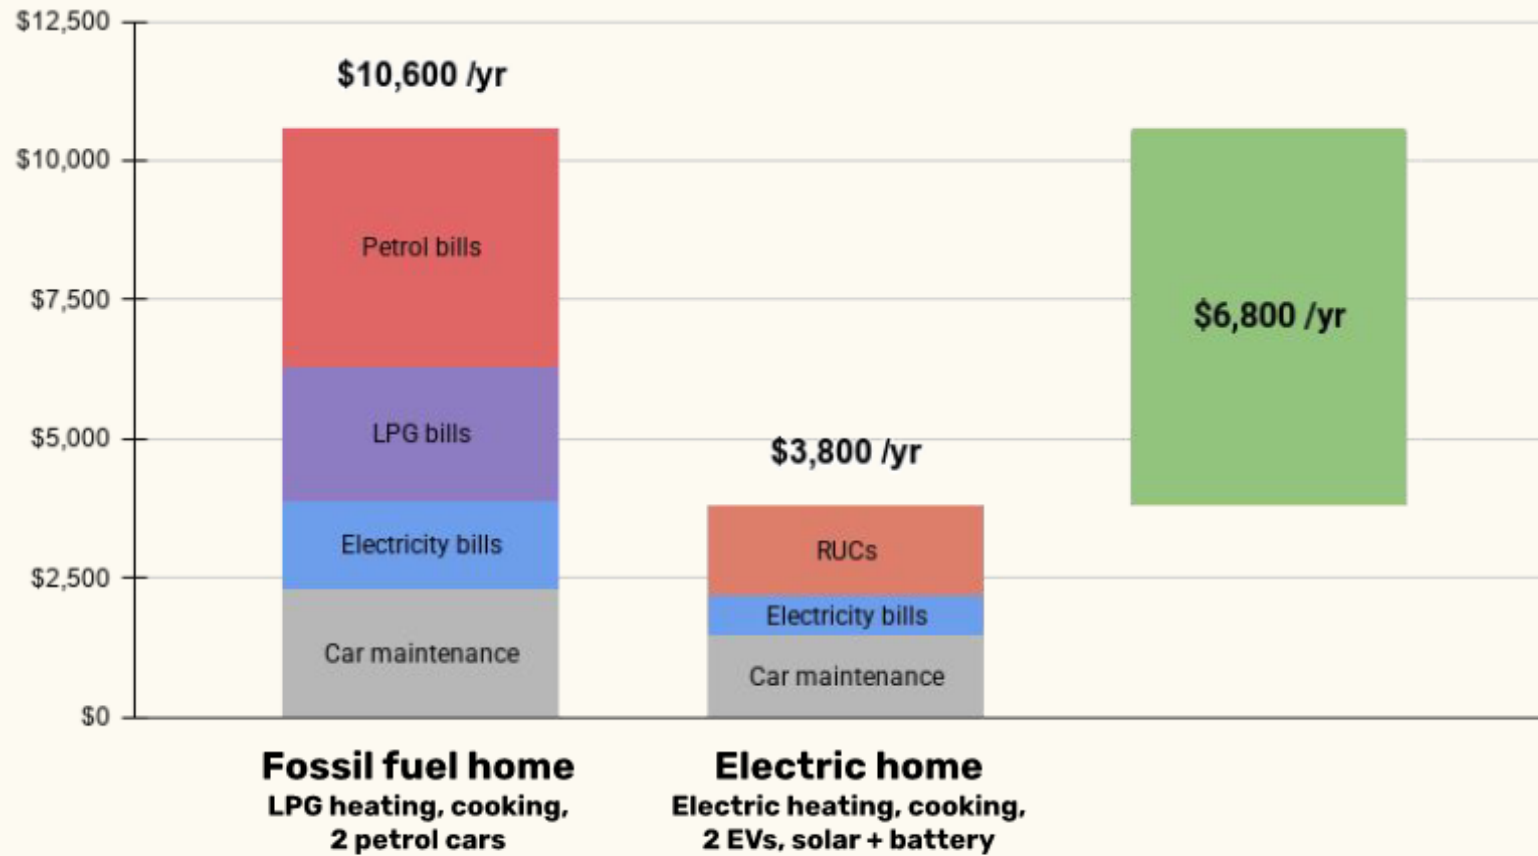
$12,500
$10,000
$7,500
$5,000
$2,500
$0

$10,600 /yr

Petrol bills
LPG bills
Electricity bills
Car maintenance

$3,800 /yr

RUCs
Electricity bills
Car maintenance

$6,800 /yr

Fossil fuel home
LPG heating, cooking, 2 petrol cars

Electric home
Electric heating, cooking, 2 EVs, solar + battery